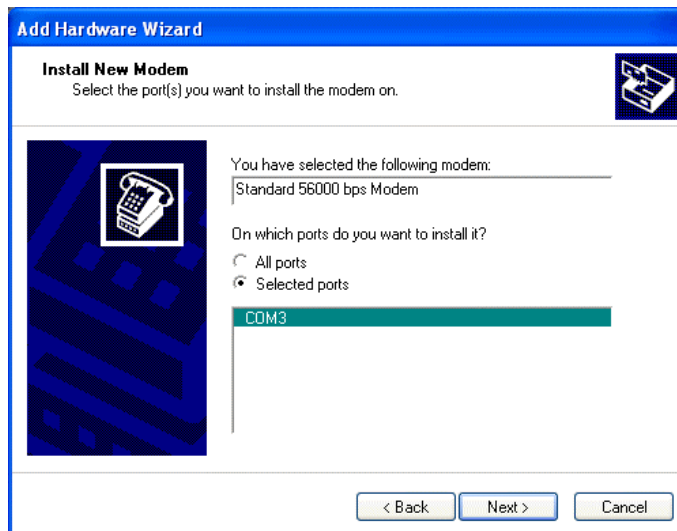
Add Hardware Wizard

Install New Modem
Select the port(s) you want to install the modem on.

You have selected the following modem:
Standard 56000 bps Modem

On which ports do you want to install it?
All ports
Selected ports

COM3

< Back
Next >
Cancel